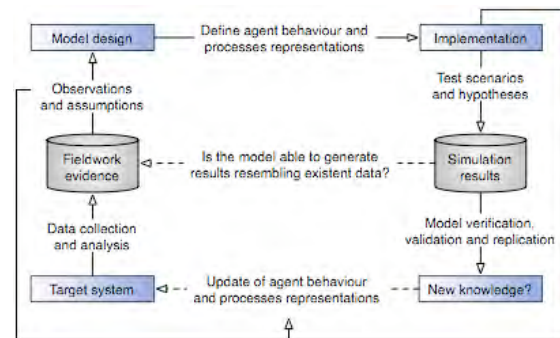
Model design

Define agent behaviour and processes representations

Implementation

Observations and assumptions

Test scenarios and hypotheses

Fieldwork evidence

Is the model able to generate results resembling existent data?

Simulation results

Data collection and analysis

Model verification, validation and replication

Target system

Update of agent behaviour and processes representations

New knowledge?